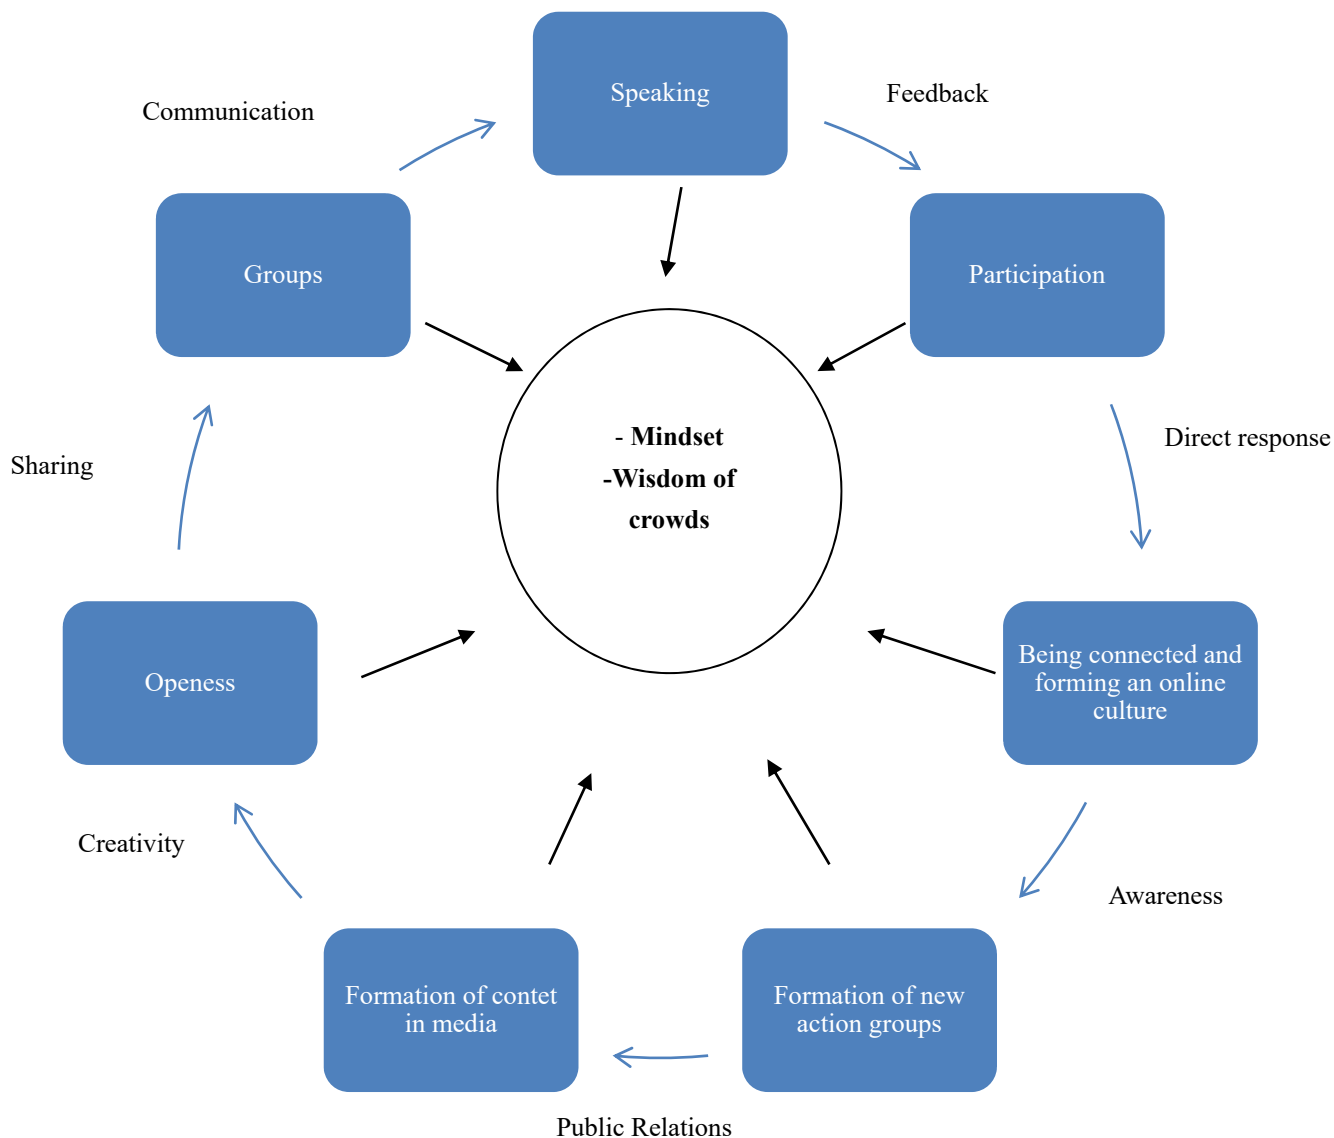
Communication

Speaking

Feedback

Groups

Participation

- Mindset
-Wisdom of crowds

Sharing

Direct response

Openess

Being connected and forming an online culture

Creativity

Awareness

Formation of contet in media

Formation of new action groups

Public Relations